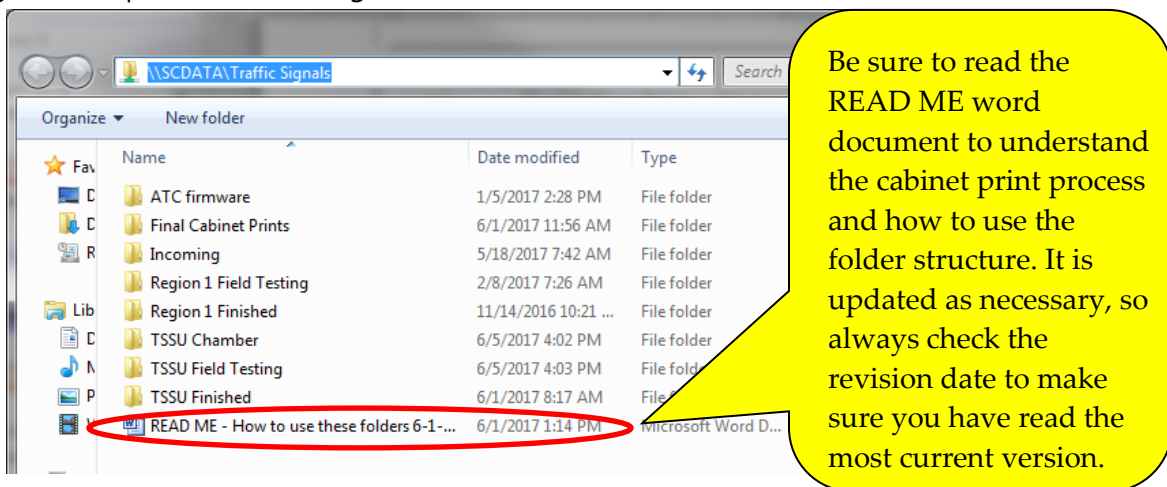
\\SCDATA\Traffic Signals

Search

Organize ▾ New folder

Fav
D
D
R

Lib
D
M
P
V

| Name | Date modified | Type |
|---|---|---|
| ATC firmware | 1/5/2017 2:28 PM | File folder |
| Final Cabinet Prints | 6/1/2017 11:56 AM | File folder |
| Incoming | 5/18/2017 7:42 AM | File folder |
| Region 1 Field Testing | 2/8/2017 7:26 AM | File folder |
| Region 1 Finished | 11/14/2016 10:21 ... | File folder |
| TSSU Chamber | 6/5/2017 4:02 PM | File folder |
| TSSU Field Testing | 6/5/2017 4:03 PM | File fold |
| TSSU Finished | 6/1/2017 8:17 AM | File |
| READ ME - How to use these folders 6-1-... | 6/1/2017 1:14 PM | Microsoft Word D... |

Be sure to read the READ ME word document to understand the cabinet print process and how to use the folder structure. It is updated as necessary, so always check the revision date to make sure you have read the most current version.